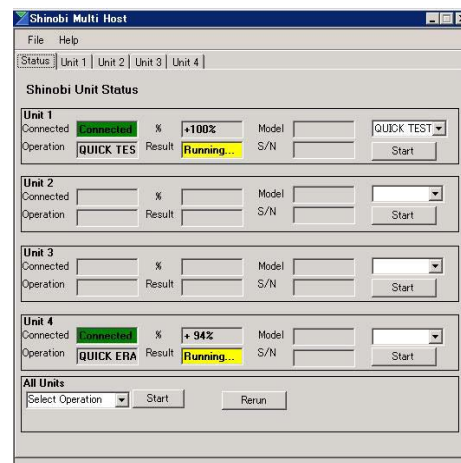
Shinobi Multi Host

File Help

Status | Unit 1 | Unit 2 | Unit 3 | Unit 4

Shinobi Unit Status

Unit 1
Connected Connected % +100% Model QUICK TEST
Operation QUICK TES Result Running... S/N Start

Unit 2
Connected % Model
Operation Result S/N Start

Unit 3
Connected % Model
Operation Result S/N Start

Unit 4
Connected Connected % + 94% Model
Operation QUICK ERA Result Running... S/N Start

All Units
Select Operation Start Rerun